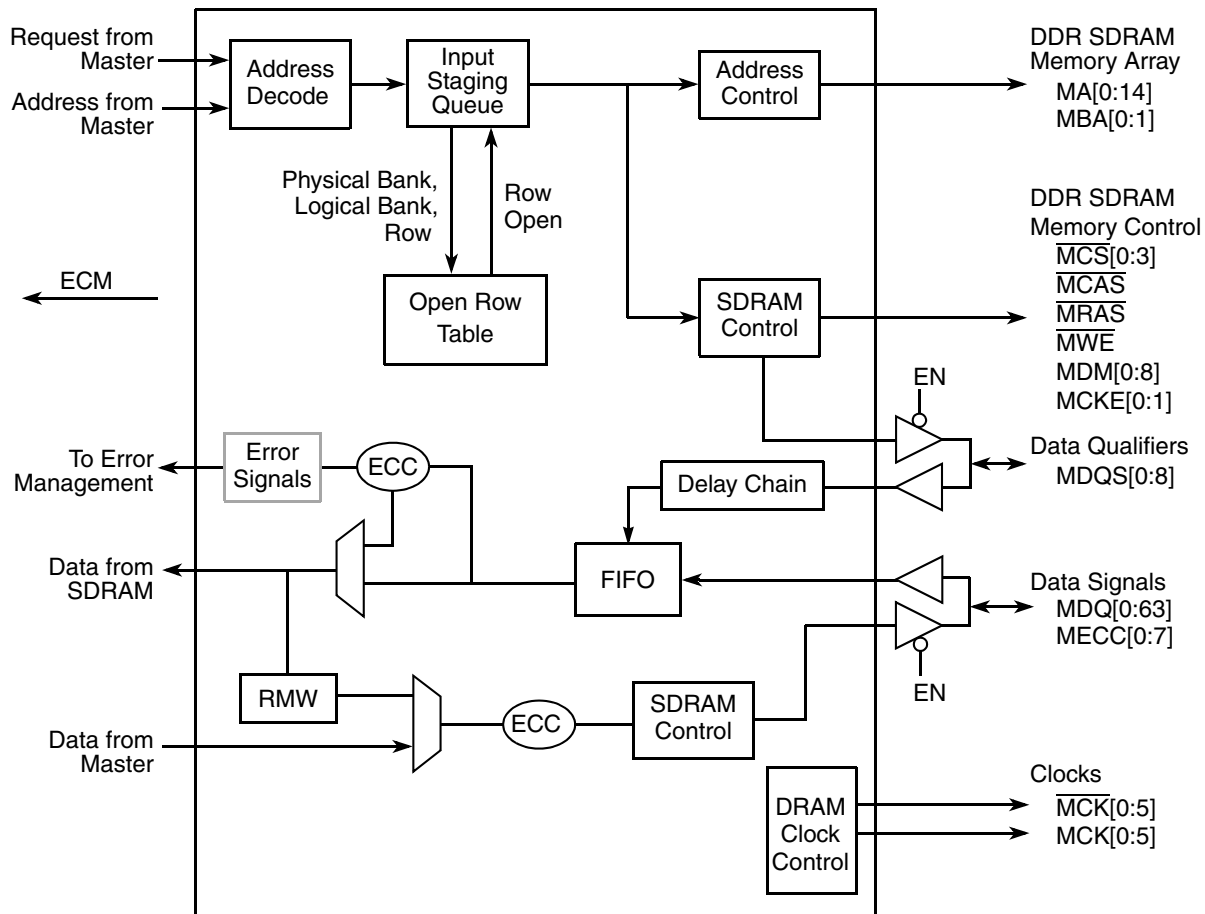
Request from Master

Address from Master

Address Decode

Input Staging Queue

Address Control

DDR SDRAM Memory Array
MA[0:14]
MBA[0:1]

Physical Bank, Logical Bank, Row

Row Open

DDR SDRAM Memory Control
$\overline{MCS}$[0:3]
$\overline{MCAS}$
$\overline{MRAS}$
$\overline{MWE}$
MDM[0:8]
MCKE[0:1]

ECM

Open Row Table

SDRAM Control

EN

To Error Management

Error Signals

ECC

Delay Chain

Data Qualifiers
MDQS[0:8]

Data from SDRAM

FIFO

Data Signals
MDQ[0:63]
MECC[0:7]

EN

RMW

ECC

SDRAM Control

Data from Master

DRAM Clock Control

Clocks
$\overline{MCK}$[0:5]
MCK[0:5]